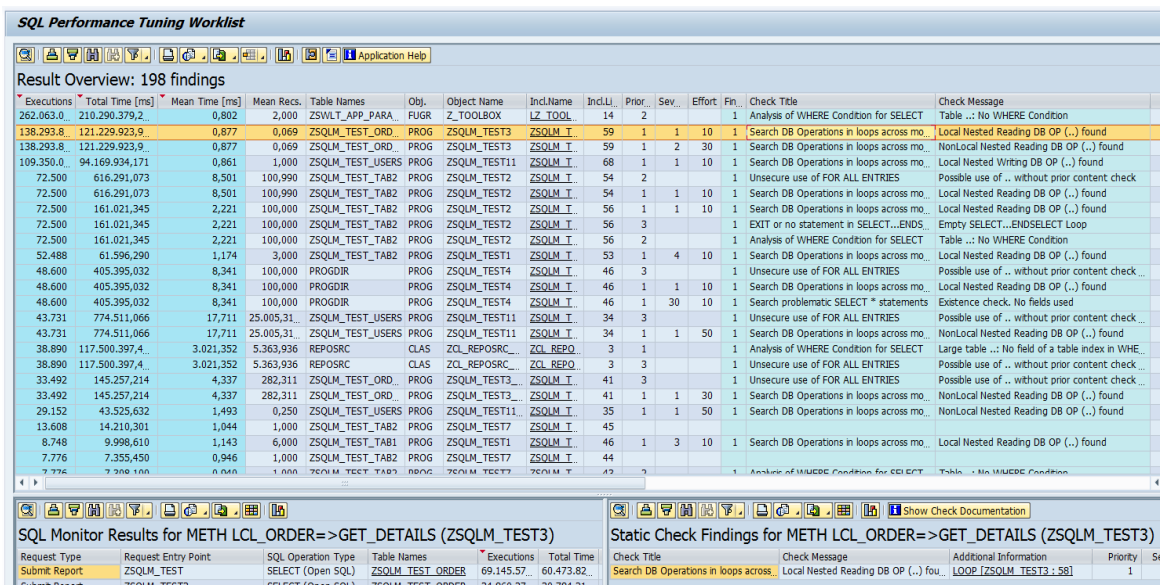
SQL Performance Tuning Worklist

Application Help

Result Overview: 198 findings

| Executions | Total Time [ms] | Mean Time [ms] | Mean Recs. | Table Names | Obj. | Object Name | Incl.Name | Incl.Li... | Prior... | Sev... | Effort | Fin... | Check Title | Check Message |
|---|---|---|---|---|---|---|---|---|---|---|---|---|---|---|
| 262.063.0... | 210.290.379,2... | 0,802 | 2,000 | ZSWLT_APP_PARA... | FUGR | Z_TOOLBOX | LZ_TOOL... | 14 | 2 | | | 1 | Analysis of WHERE Condition for SELECT | Table ..: No WHERE Condition |
| 138.293.8... | 121.229.923,9... | 0,877 | 0,069 | ZSQLM_TEST_ORD... | PROG | ZSQLM_TEST3 | ZSQLM_T... | 59 | 1 | 1 | 10 | 1 | Search DB Operations in loops across mo... | Local Nested Reading DB OP (..) found |
| 138.293.8... | 121.229.923,9... | 0,877 | 0,069 | ZSQLM_TEST_ORD... | PROG | ZSQLM_TEST3 | ZSQLM_T... | 59 | 1 | 2 | 30 | 1 | Search DB Operations in loops across mo... | NonLocal Nested Reading DB OP (..) found |
| 109.350.0... | 94.169.934,171 | 0,861 | 1,000 | ZSQLM_TEST_USERS | PROG | ZSQLM_TEST11 | ZSQLM_T... | 68 | 1 | 1 | 10 | 1 | Search DB Operations in loops across mo... | Local Nested Writing DB OP (..) found |
| 72.500 | 616.291,073 | 8,501 | 100,990 | ZSQLM_TEST_TAB2 | PROG | ZSQLM_TEST2 | ZSQLM_T... | 54 | 2 | | | 1 | Unsecure use of FOR ALL ENTRIES | Possible use of .. without prior content check |
| 72.500 | 616.291,073 | 8,501 | 100,990 | ZSQLM_TEST_TAB2 | PROG | ZSQLM_TEST2 | ZSQLM_T... | 54 | 1 | 1 | 10 | 1 | Search DB Operations in loops across mo... | Local Nested Reading DB OP (..) found |
| 72.500 | 161.021,345 | 2,221 | 100,000 | ZSQLM_TEST_TAB2 | PROG | ZSQLM_TEST2 | ZSQLM_T... | 56 | 1 | 1 | 10 | 1 | Search DB Operations in loops across mo... | Local Nested Reading DB OP (..) found |
| 72.500 | 161.021,345 | 2,221 | 100,000 | ZSQLM_TEST_TAB2 | PROG | ZSQLM_TEST2 | ZSQLM_T... | 56 | 3 | | | 1 | EXIT or no statement in SELECT...ENDS... | Empty SELECT...ENDSELECT Loop |
| 72.500 | 161.021,345 | 2,221 | 100,000 | ZSQLM_TEST_TAB2 | PROG | ZSQLM_TEST2 | ZSQLM_T... | 56 | 2 | | | 1 | Analysis of WHERE Condition for SELECT | Table ..: No WHERE Condition |
| 52.488 | 61.596,290 | 1,174 | 3,000 | ZSQLM_TEST_TAB2 | PROG | ZSQLM_TEST1 | ZSQLM_T... | 53 | 1 | 4 | 10 | 1 | Search DB Operations in loops across mo... | Local Nested Reading DB OP (..) found |
| 48.600 | 405.395,032 | 8,341 | 100,000 | PROGDIR | PROG | ZSQLM_TEST4 | ZSQLM_T... | 46 | 3 | | | 1 | Unsecure use of FOR ALL ENTRIES | Possible use of .. without prior content check |
| 48.600 | 405.395,032 | 8,341 | 100,000 | PROGDIR | PROG | ZSQLM_TEST4 | ZSQLM_T... | 46 | 1 | 1 | 10 | 1 | Search DB Operations in loops across mo... | Local Nested Reading DB OP (..) found |
| 48.600 | 405.395,032 | 8,341 | 100,000 | PROGDIR | PROG | ZSQLM_TEST4 | ZSQLM_T... | 46 | 1 | 30 | 10 | 1 | Search problematic SELECT * statements | Existence check. No fields used |
| 43.731 | 774.511,066 | 17,711 | 25.005,31... | ZSQLM_TEST_USERS | PROG | ZSQLM_TEST11 | ZSQLM_T... | 34 | 3 | | | 1 | Unsecure use of FOR ALL ENTRIES | Possible use of .. without prior content check |
| 43.731 | 774.511,066 | 17,711 | 25.005,31... | ZSQLM_TEST_USERS | PROG | ZSQLM_TEST11 | ZSQLM_T... | 34 | 1 | 1 | 50 | 1 | Search DB Operations in loops across mo... | NonLocal Nested Reading DB OP (..) found |
| 38.890 | 117.500.397,4... | 3.021,352 | 5.363,936 | REPOSRC | CLAS | ZCL_REPOSRC_... | ZCL_REPO... | 3 | 1 | | | 1 | Analysis of WHERE Condition for SELECT | Large table ..: No field of a table index in WHE... |
| 38.890 | 117.500.397,4... | 3.021,352 | 5.363,936 | REPOSRC | CLAS | ZCL_REPOSRC_... | ZCL_REPO... | 3 | 3 | | | 1 | Unsecure use of FOR ALL ENTRIES | Possible use of .. without prior content check |
| 33.492 | 145.257,214 | 4,337 | 282,311 | ZSQLM_TEST_ORD... | PROG | ZSQLM_TEST3_... | ZSQLM_T... | 41 | 3 | | | 1 | Unsecure use of FOR ALL ENTRIES | Possible use of .. without prior content check |
| 33.492 | 145.257,214 | 4,337 | 282,311 | ZSQLM_TEST_ORD... | PROG | ZSQLM_TEST3_... | ZSQLM_T... | 41 | 1 | 1 | 30 | 1 | Search DB Operations in loops across mo... | NonLocal Nested Reading DB OP (..) found |
| 29.152 | 43.525,632 | 1,493 | 0,250 | ZSQLM_TEST_USERS | PROG | ZSQLM_TEST11... | ZSQLM_T... | 35 | 1 | 1 | 50 | 1 | Search DB Operations in loops across mo... | NonLocal Nested Reading DB OP (..) found |
| 13.608 | 14.210,301 | 1,044 | 1,000 | ZSQLM_TEST_TAB2 | PROG | ZSQLM_TEST7 | ZSQLM_T... | 45 | | | | | | |
| 8.748 | 9.998,610 | 1,143 | 6,000 | ZSQLM_TEST_TAB1 | PROG | ZSQLM_TEST1 | ZSQLM_T... | 46 | 1 | 3 | 10 | 1 | Search DB Operations in loops across mo... | Local Nested Reading DB OP (..) found |
| 7.776 | 7.355,450 | 0,946 | 1,000 | ZSQLM_TEST_TAB2 | PROG | ZSQLM_TEST7 | ZSQLM_T... | 44 | | | | | | |

SQL Monitor Results for METH LCL_ORDER=>GET_DETAILS (ZSQLM_TEST3)

| Request Type | Request Entry Point | SQL Operation Type | Table Names | Executions | Total Time |
|---|---|---|---|---|---|
| Submit Report | ZSQLM_TEST | SELECT (Open SQL) | ZSQLM_TEST_ORDER | 69.145.57... | 60.473.82... |

Show Check Documentation

Static Check Findings for METH LCL_ORDER=>GET_DETAILS (ZSQLM_TEST3)

| Check Title | Check Message | Additional Information | Priority |
|---|---|---|---|
| Search DB Operations in loops across... | Local Nested Reading DB OP (..) fou... | LOOP [ZSQLM_TEST3 : 58] | 1 |